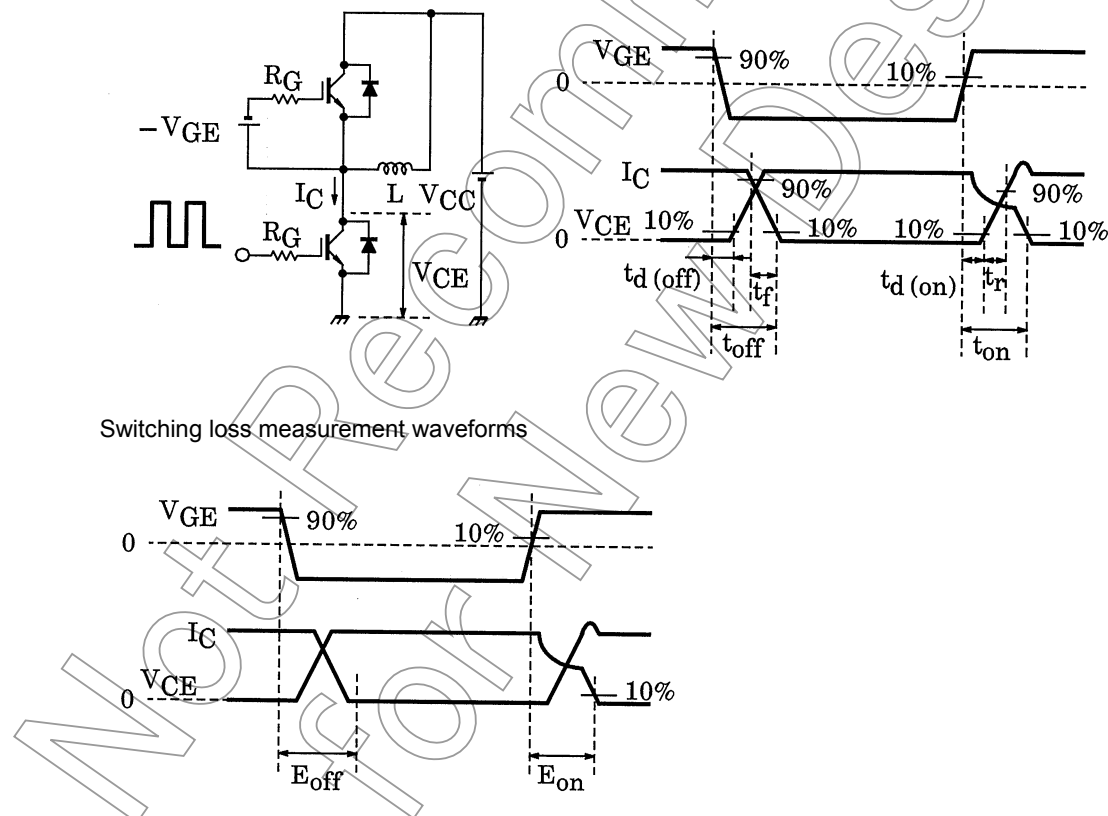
$R_G$

$-V_{GE}$

$I_C$

L

$V_{CC}$

$R_G$

$V_{CE}$

$V_{GE}$

90%

0

10%

$I_C$

90%

90%

$V_{CE}$

10%

0

10%

10%

10%

$t_{d\,(off)}$

$t_f$

$t_{d\,(on)}$

$t_r$

$t_{off}$

$t_{on}$

Switching loss measurement waveforms

$V_{GE}$

90%

0

10%

$I_C$

$V_{CE}$

0

10%

$E_{off}$

$E_{on}$

Not Recommended for New Design